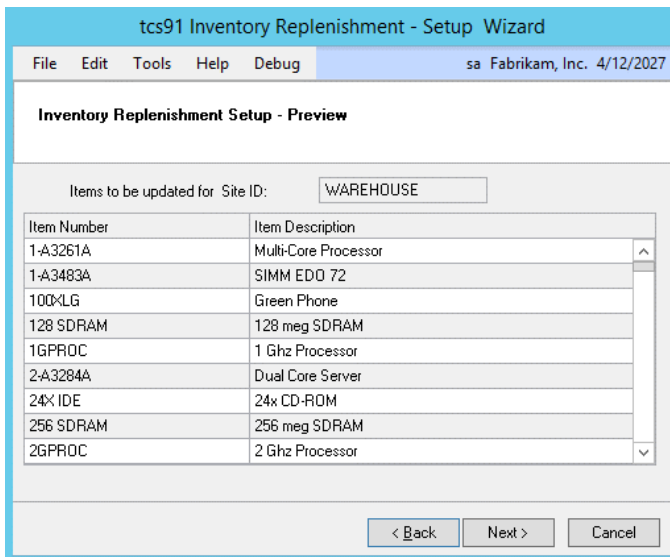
tcs91 Inventory Replenishment - Setup Wizard

File Edit Tools Help Debug

sa Fabrikam, Inc. 4/12/2027

Inventory Replenishment Setup - Preview

Items to be updated for Site ID: WAREHOUSE

| Item Number | Item Description |
|---|---|
| 1-A3261A | Multi-Core Processor |
| 1-A3483A | SIMM EDO 72 |
| 100XLG | Green Phone |
| 128 SDRAM | 128 meg SDRAM |
| 1GPROC | 1 Ghz Processor |
| 2-A3284A | Dual Core Server |
| 24X IDE | 24x CD-ROM |
| 256 SDRAM | 256 meg SDRAM |
| 2GPROC | 2 Ghz Processor |

< Back Next > Cancel